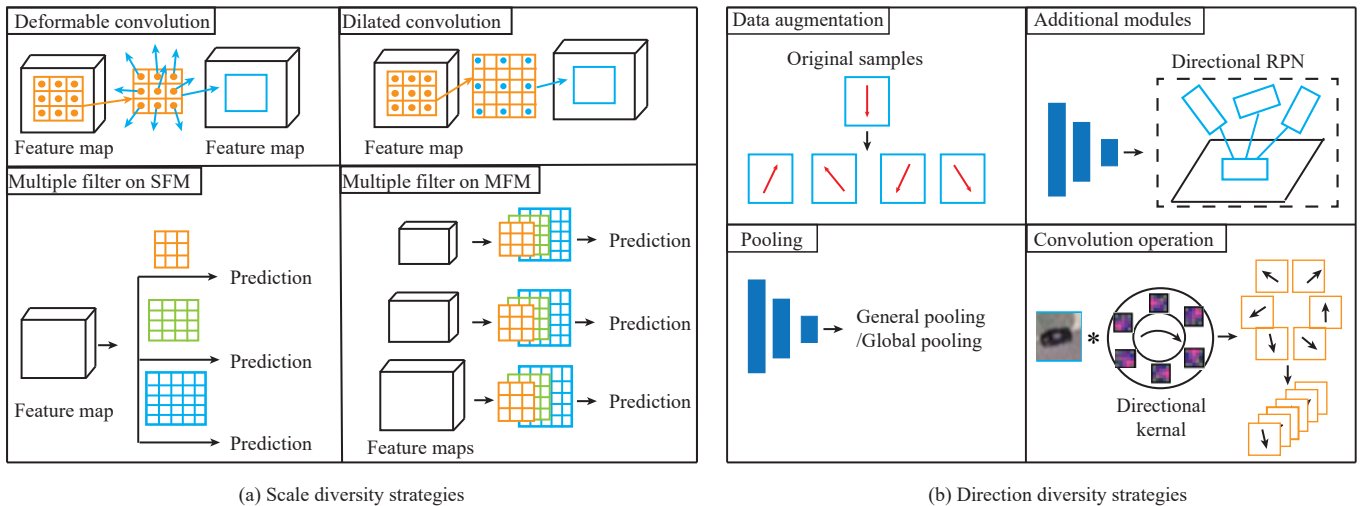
Deformable convolution

Feature map

Feature map

Dilated convolution

Feature map

Multiple filter on SFM

Feature map

Prediction

Prediction

Prediction

Multiple filter on MFM

Prediction

Prediction

Prediction

Feature maps

(a) Scale diversity strategies

Data augmentation

Original samples

Additional modules

Directional RPN

Pooling

General pooling /Global pooling

Convolution operation

*

Directional kernal

(b) Direction diversity strategies